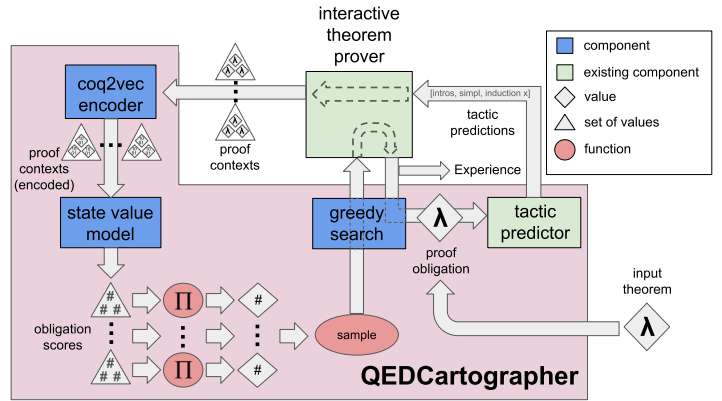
interactive theorem prover

component

existing component

value

set of values

function

coq2vec encoder

proof contexts

[intros, simpl, induction x]

tactic predictions

proof contexts (encoded)

Experience

state value model

greedy search

λ

tactic predictor

proof obligation

input theorem

# #
# #

Π

#

obligation scores

sample

# #
# #

Π

#

λ

QEDCartographer